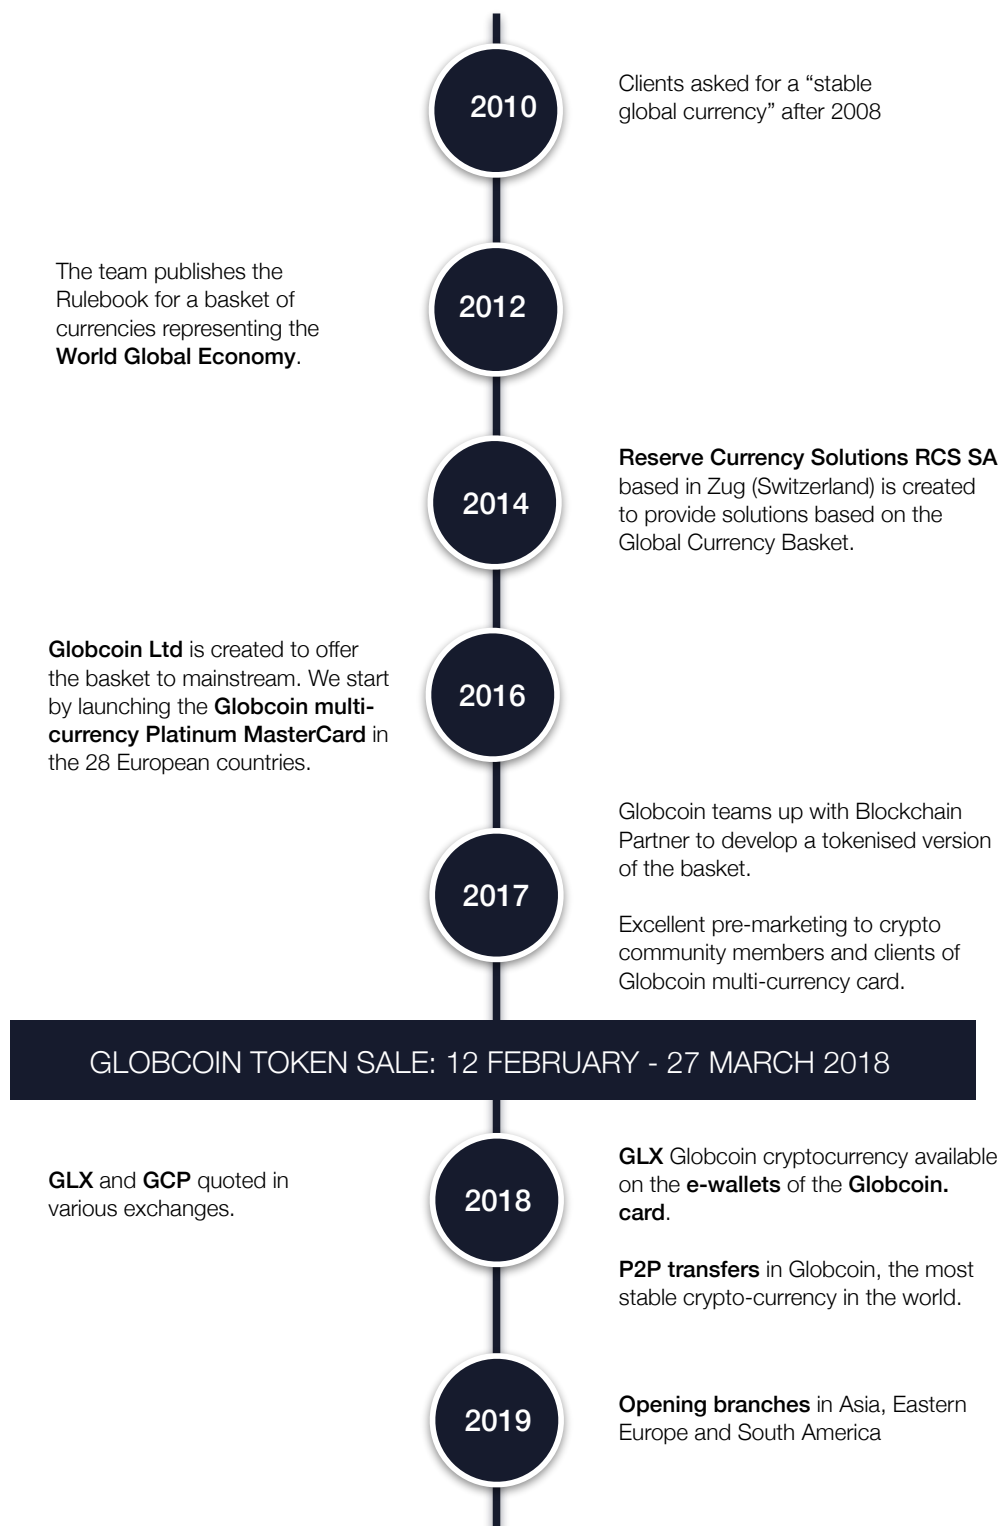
2010

Clients asked for a “stable global currency” after 2008

The team publishes the Rulebook for a basket of currencies representing the World Global Economy.

2012

2014

Reserve Currency Solutions RCS SA based in Zug (Switzerland) is created to provide solutions based on the Global Currency Basket.

Globcoin Ltd is created to offer the basket to mainstream. We start by launching the Globcoin multi-currency Platinum MasterCard in the 28 European countries.

2016

2017

Globcoin teams up with Blockchain Partner to develop a tokenised version of the basket.

Excellent pre-marketing to crypto community members and clients of Globcoin multi-currency card.

GLOBCOIN TOKEN SALE: 12 FEBRUARY - 27 MARCH 2018

GLX and GCP quoted in various exchanges.

2018

GLX Globcoin cryptocurrency available on the e-wallets of the Globcoin. card.

P2P transfers in Globcoin, the most stable crypto-currency in the world.

2019

Opening branches in Asia, Eastern Europe and South America